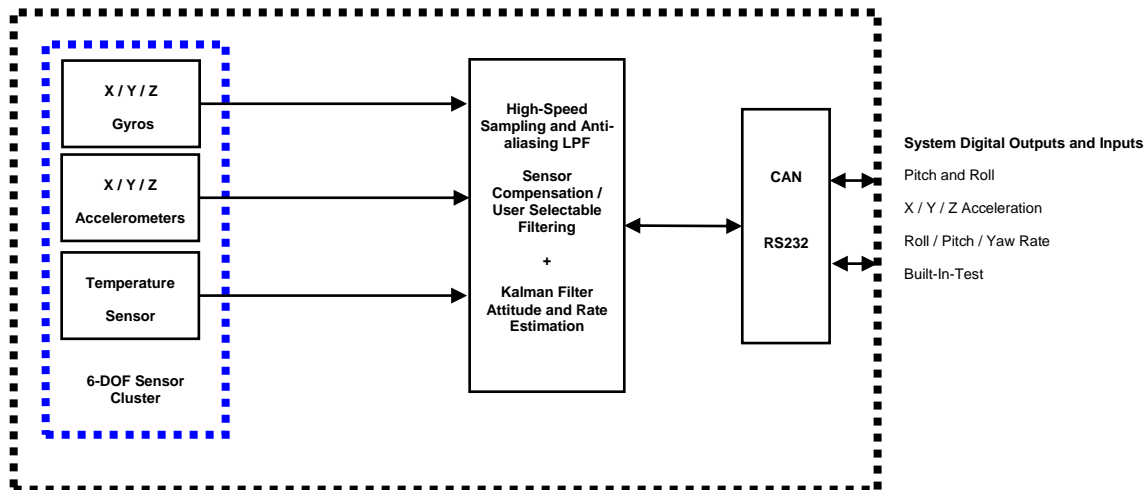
X / Y / Z

Gyros

X / Y / Z

Accelerometers

Temperature

Sensor

6-DOF Sensor Cluster

High-Speed Sampling and Antialiasing LPF

Sensor Compensation / User Selectable Filtering

+

Kalman Filter Attitude and Rate Estimation

CAN

RS232

System Digital Outputs and Inputs

Pitch and Roll

X / Y / Z Acceleration

Roll / Pitch / Yaw Rate

Built-In-Test